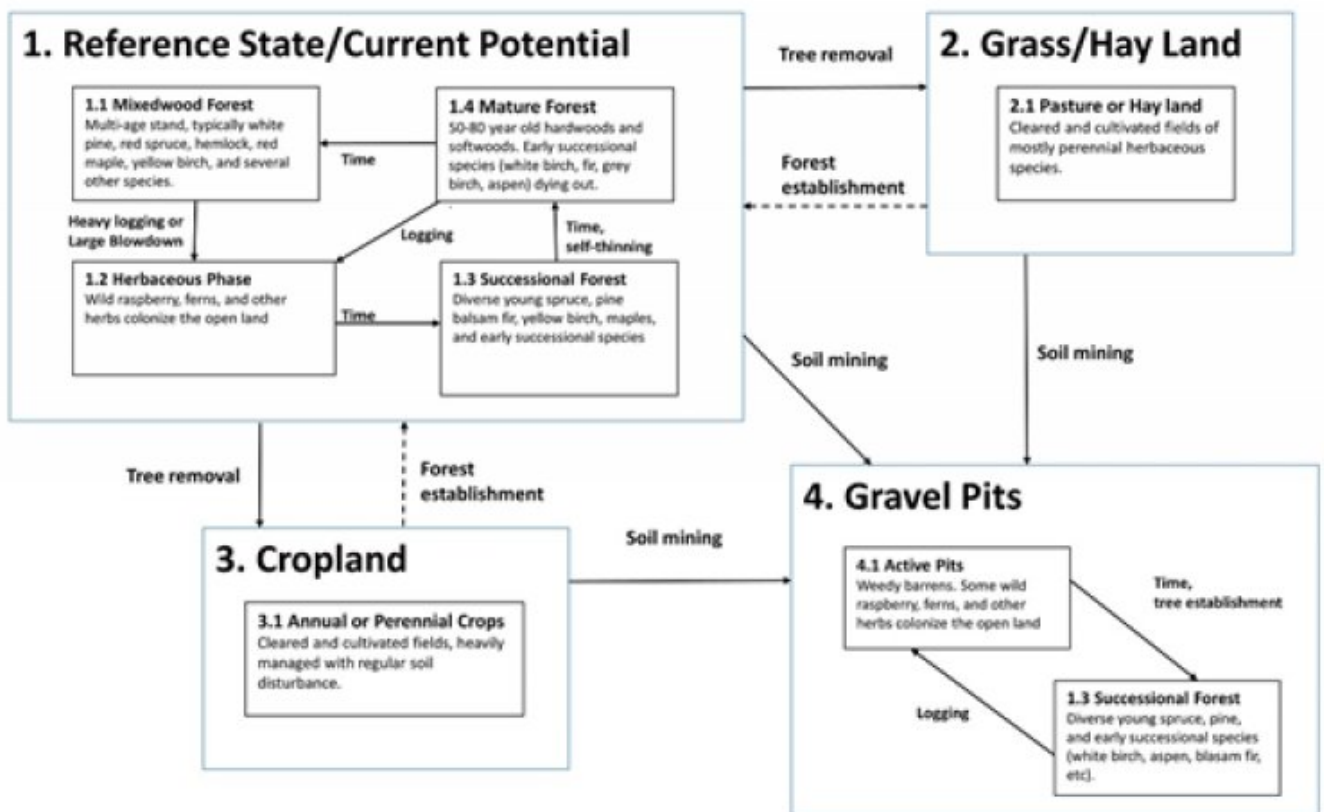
1. Reference State/Current Potential

1.1 Mixedwood Forest
Multi-age stand, typically white pine, red spruce, hemlock, red maple, yellow birch, and several other species.

Time

1.4 Mature Forest
50-80 year old hardwoods and softwoods. Early successional species (white birch, fir, grey birch, aspen) dying out.

Heavy logging or Large Blowdown

Logging

Time, self-thinning

1.2 Herbaceous Phase
Wild raspberry, ferns, and other herbs colonize the open land

Time

1.3 Successional Forest
Diverse young spruce, pine balsam fir, yellow birch, maples, and early successional species

Tree removal

2. Grass/Hay Land

2.1 Pasture or Hay land
Cleared and cultivated fields of mostly perennial herbaceous species.

Forest establishment

Soil mining

Soil mining

Tree removal

Forest establishment

3. Cropland

3.1 Annual or Perennial Crops
Cleared and cultivated fields, heavily managed with regular soil disturbance.

Soil mining

4. Gravel Pits

4.1 Active Pits
Weedy barrens. Some wild raspberry, ferns, and other herbs colonize the open land

Time, tree establishment

Logging

1.3 Successional Forest
Diverse young spruce, pine, and early successional species (white birch, aspen, blasam fir, etc).